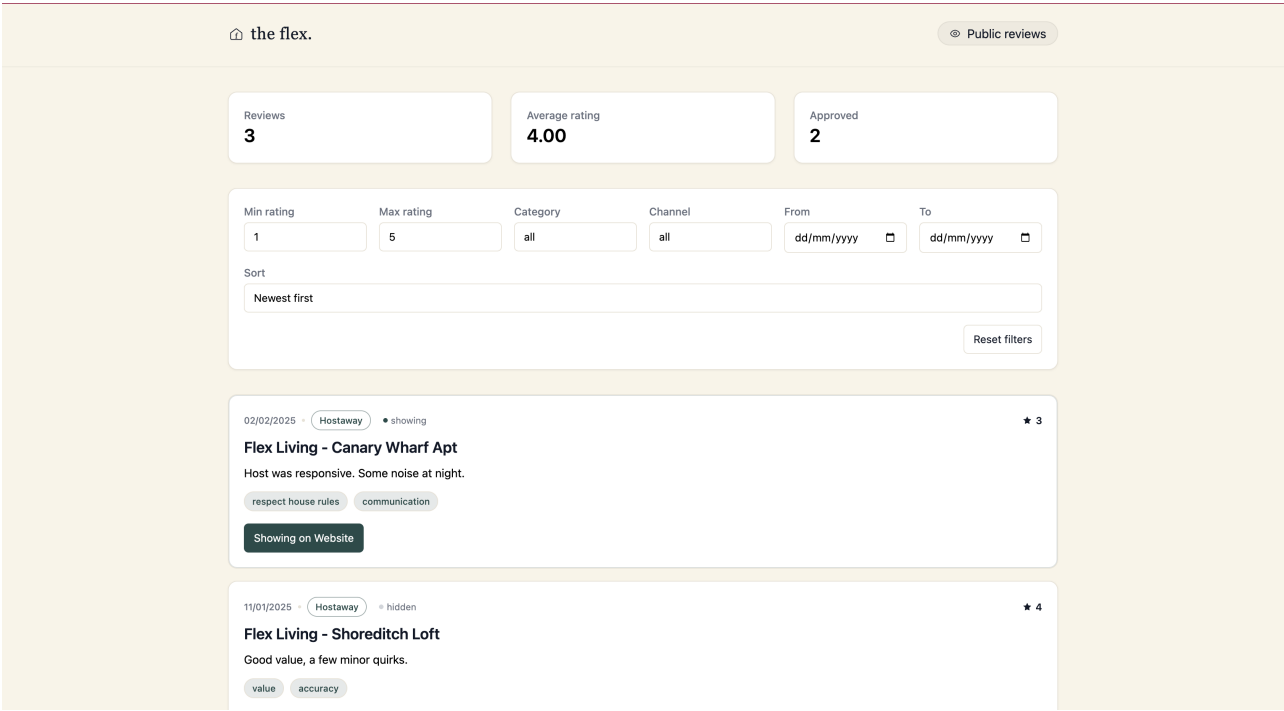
the flex.

Public reviews

Reviews
3

Average rating
4.00

Approved
2

Min rating
1

Max rating
5

Category
all

Channel
all

From
dd/mm/yyyy

To
dd/mm/yyyy

Sort
Newest first

Reset filters

02/02/2025 • Hostaway • showing

★ 3

Flex Living - Canary Wharf Apt

Host was responsive. Some noise at night.

respect house rules communication

Showing on Website

11/01/2025 • Hostaway • hidden

★ 4

Flex Living - Shoreditch Loft

Good value, a few minor quirks.

value accuracy